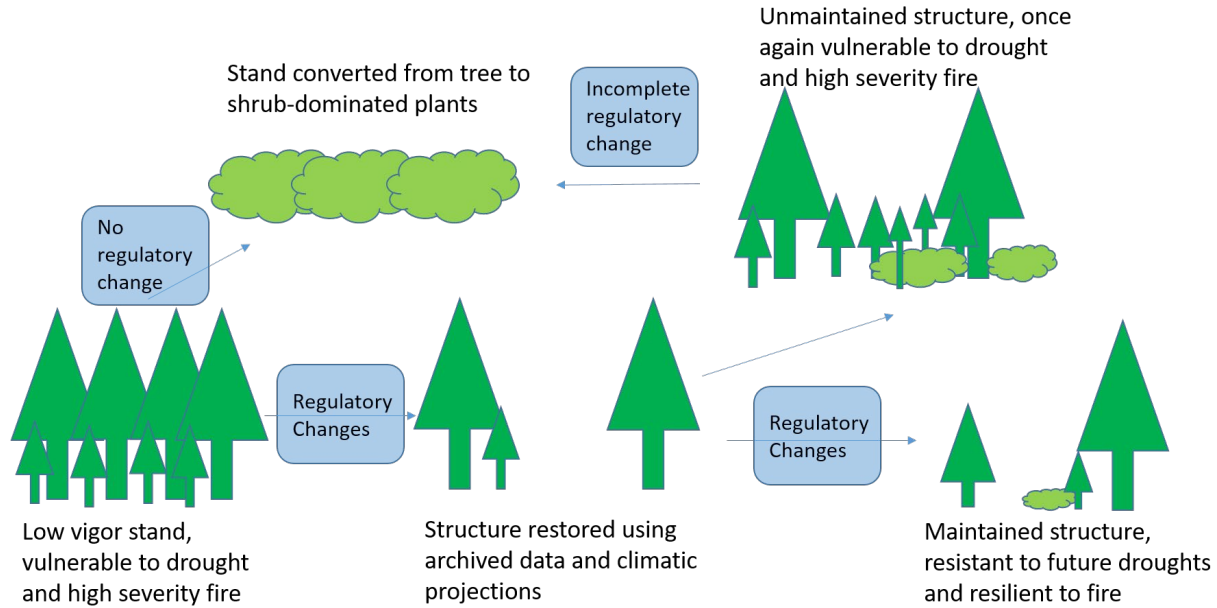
Unmaintained structure, once again vulnerable to drought and high severity fire

Stand converted from tree to shrub-dominated plants

Incomplete regulatory change

No regulatory change

Regulatory Changes

Regulatory Changes

Low vigor stand, vulnerable to drought and high severity fire

Structure restored using archived data and climatic projections

Maintained structure, resistant to future droughts and resilient to fire